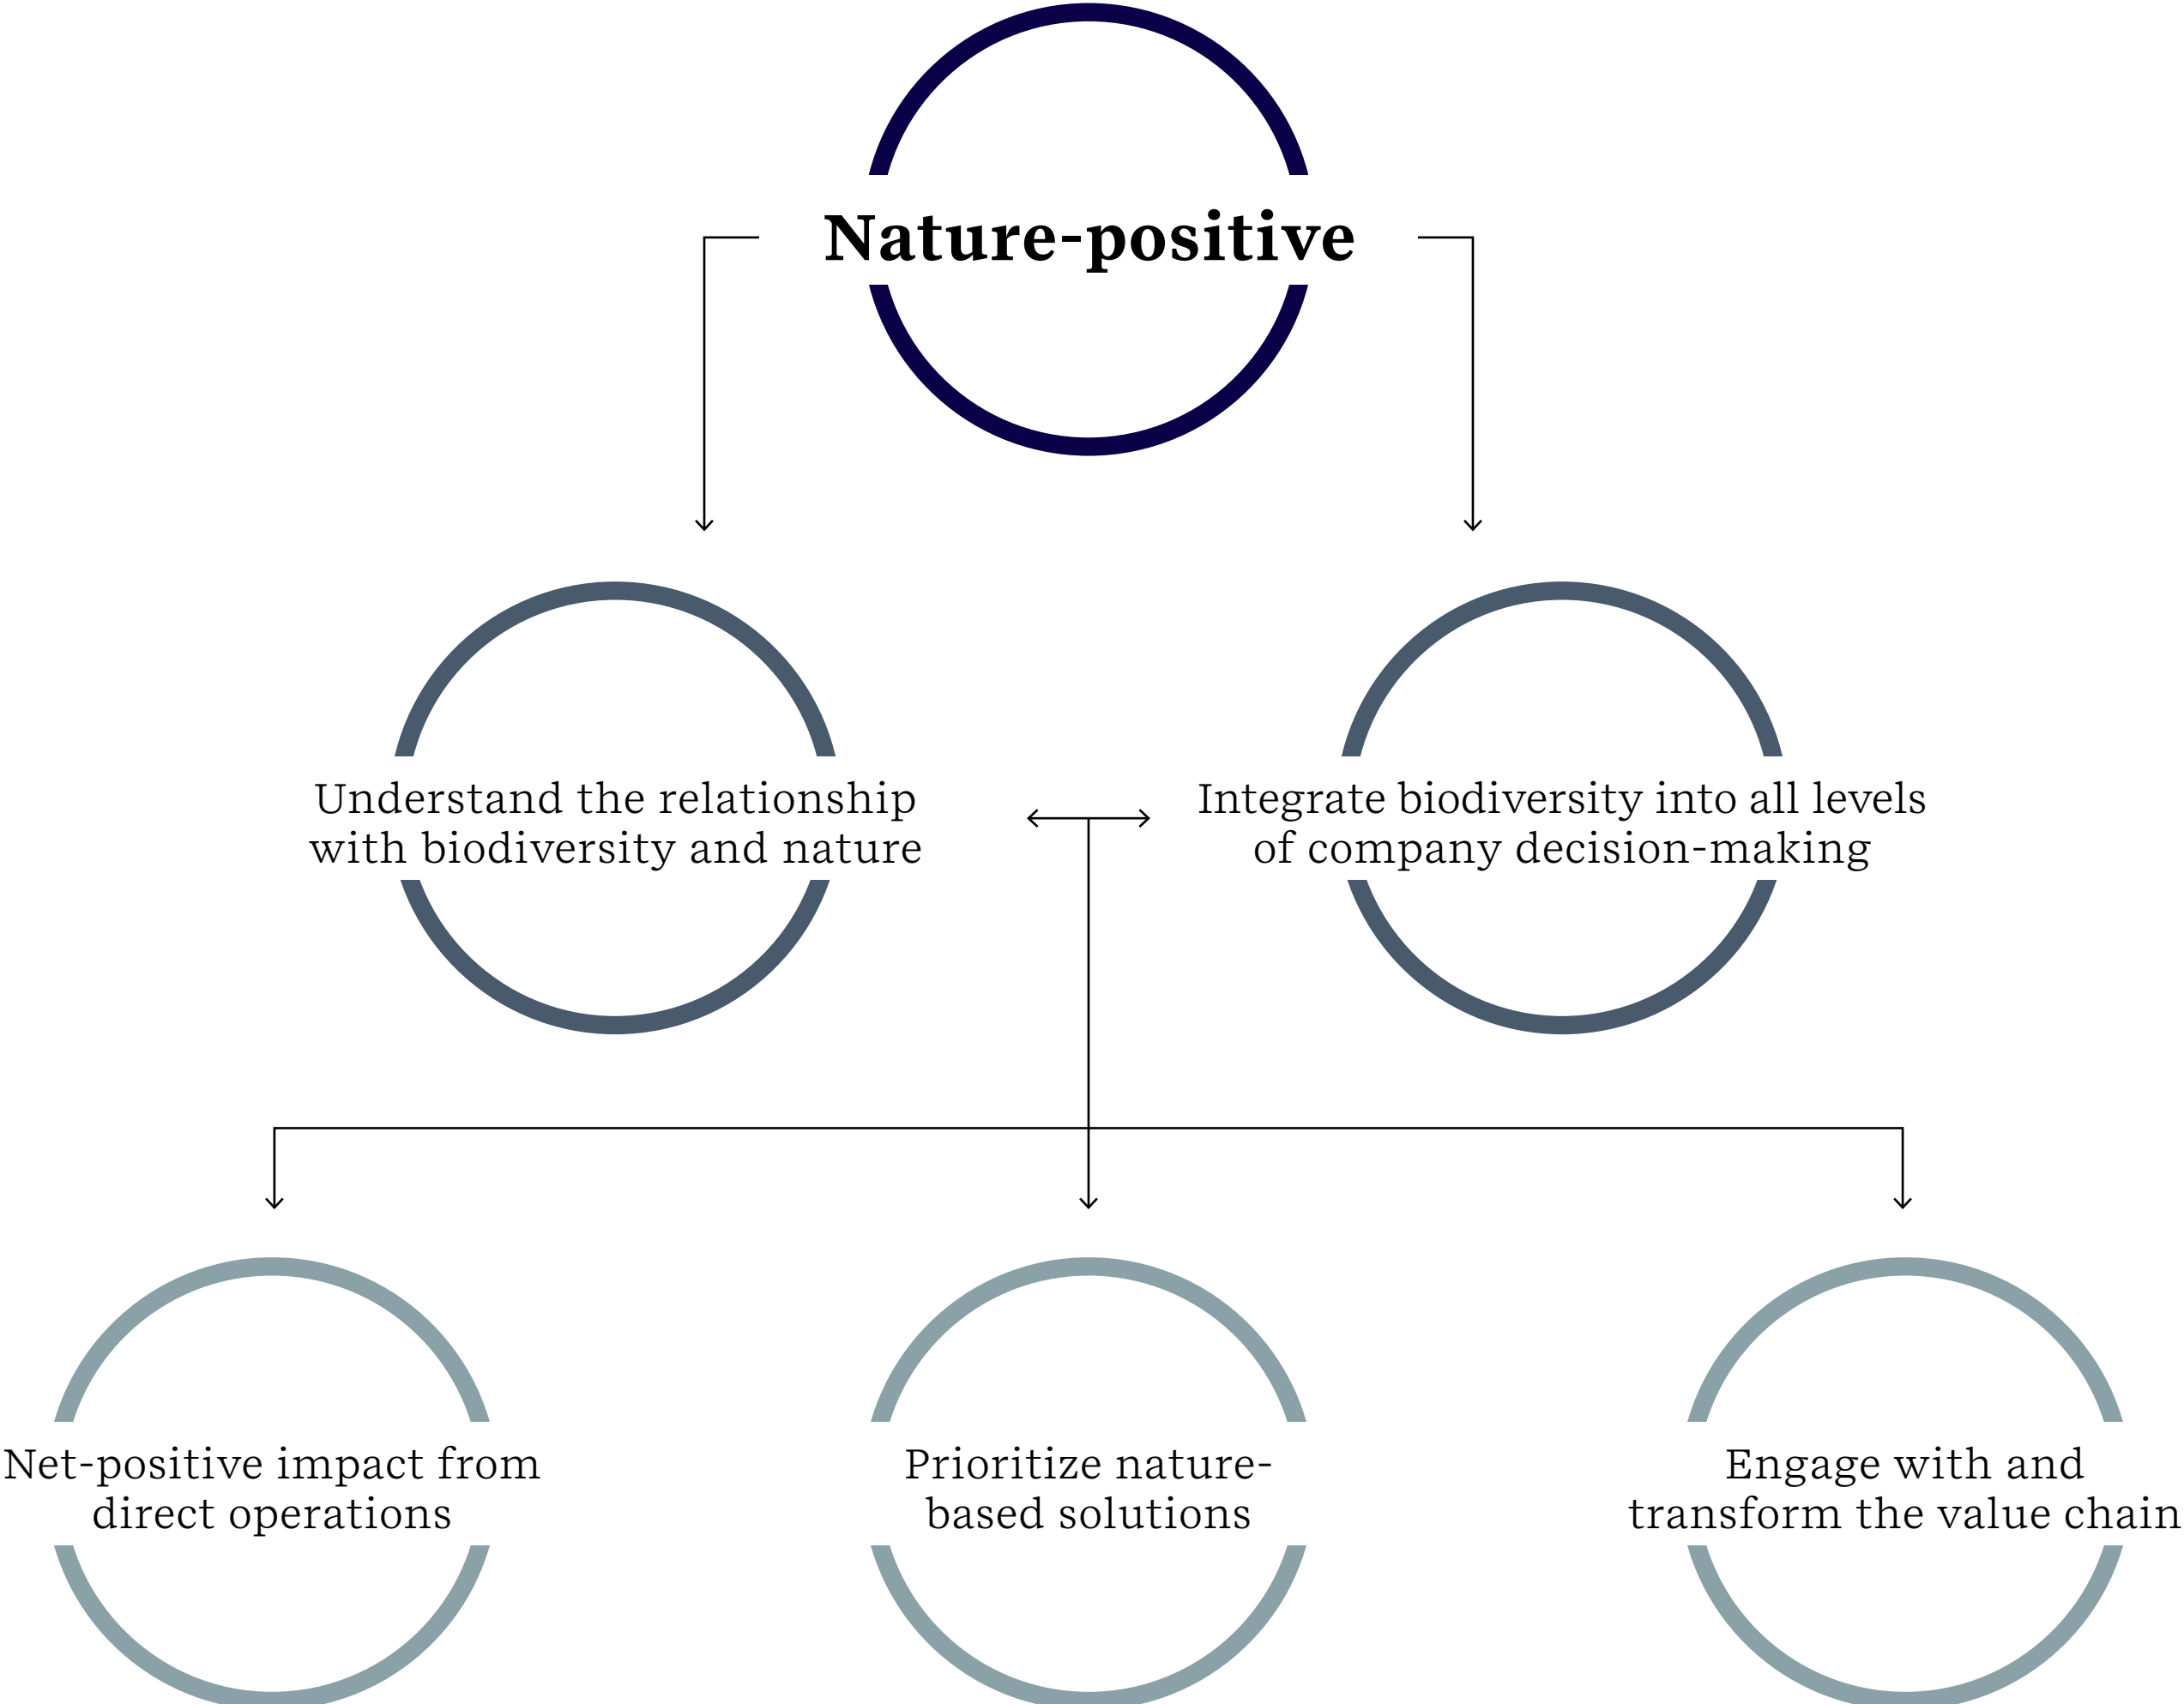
Nature-positive

Understand the relationship with biodiversity and nature

Integrate biodiversity into all levels of company decision-making

Net-positive impact from direct operations

Prioritize nature-based solutions

Engage with and transform the value chain